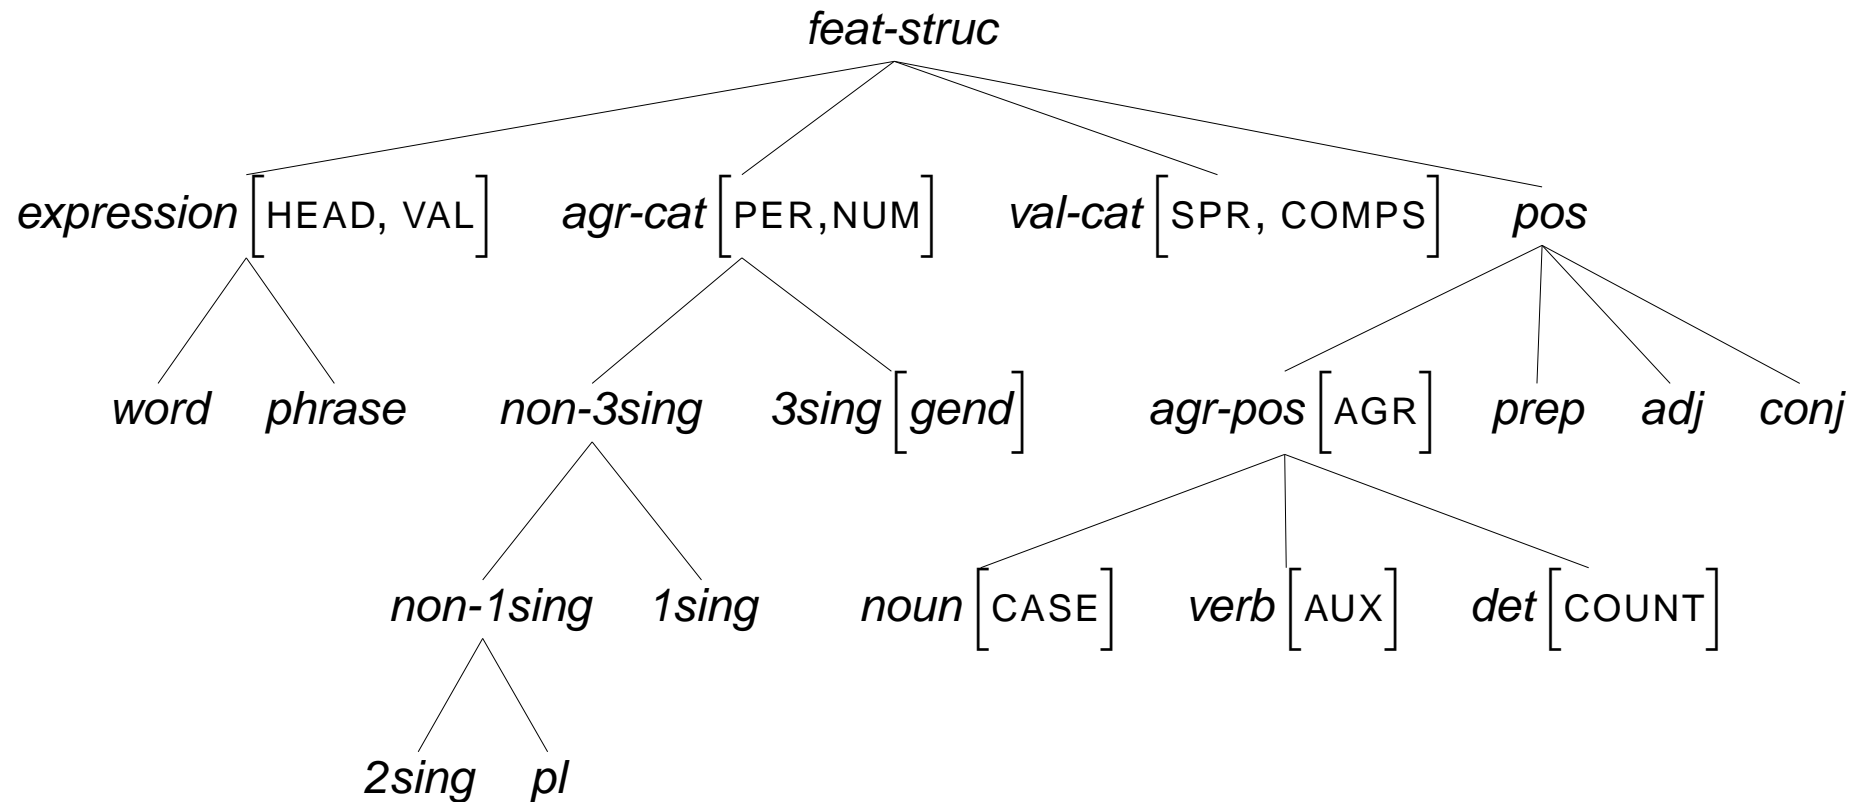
feat-struc

expression [HEAD, VAL]   agr-cat [PER, NUM]   val-cat [SPR, COMPS]   pos

word   phrase   non-3sing   3sing [gend]   agr-pos [AGR]   prep   adj   conj

non-1sing   1sing   noun [CASE]   verb [AUX]   det [COUNT]

2sing   pl